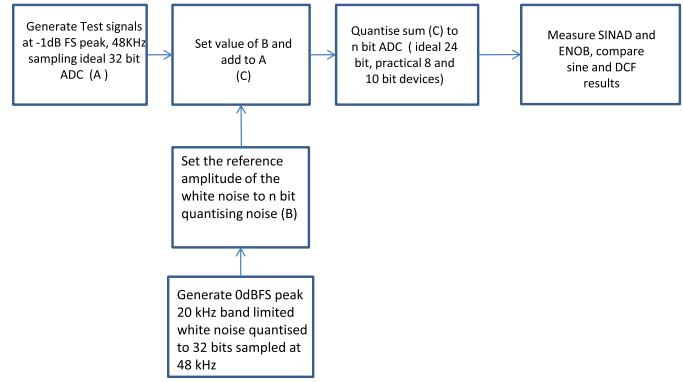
Generate Test signals at -1dB FS peak, 48KHz sampling ideal 32 bit ADC (A )

Set value of B and add to A
(C)

Quantise sum (C) to n bit ADC ( ideal 24 bit, practical 8 and 10 bit devices)

Measure SINAD and ENOB, compare sine and DCF results

Set the reference amplitude of the white noise to n bit quantising noise (B)

Generate 0dBFS peak 20 kHz band limited white noise quantised to 32 bits sampled at 48 kHz